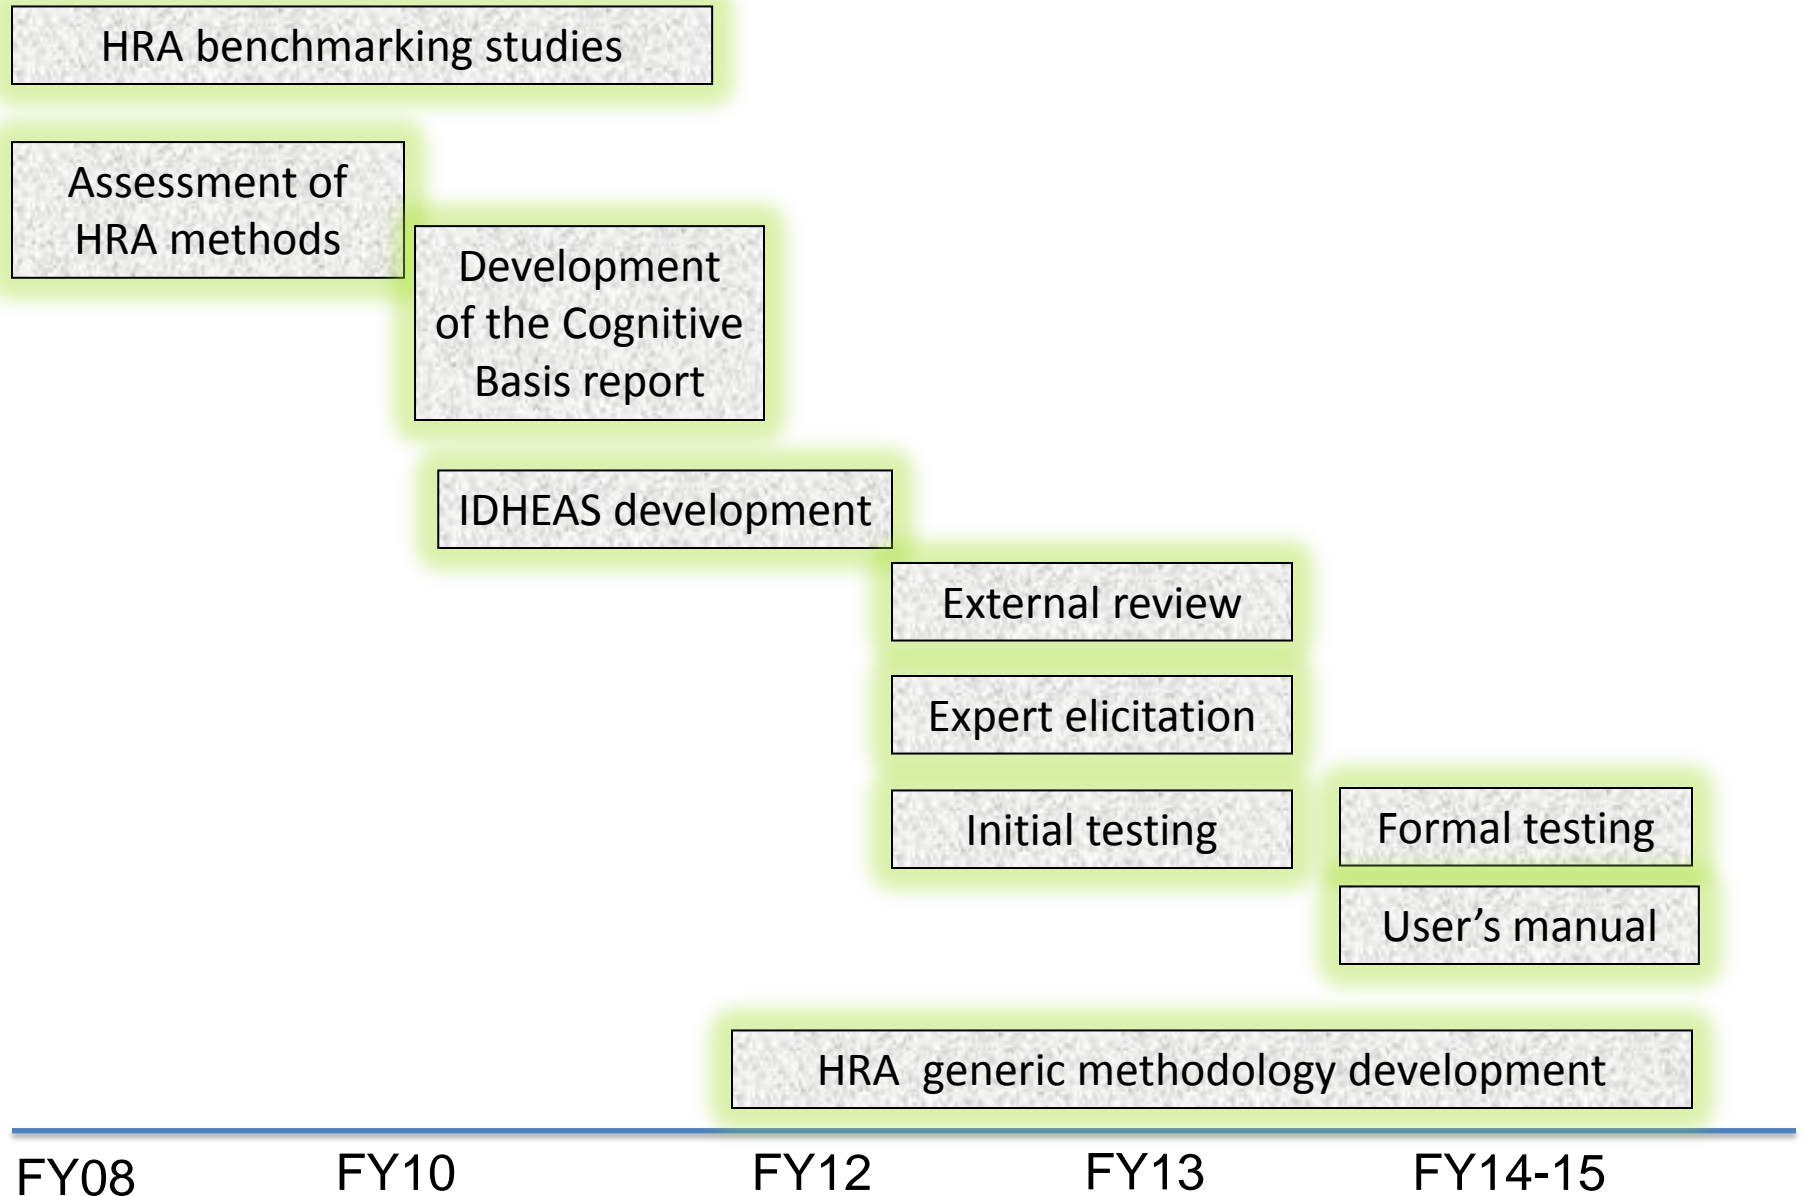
HRA benchmarking studies

Assessment of HRA methods

Development of the Cognitive Basis report

IDHEAS development

External review

Expert elicitation

Initial testing

Formal testing

User’s manual

HRA  generic methodology development

FY08

FY10

FY12

FY13

FY14-15